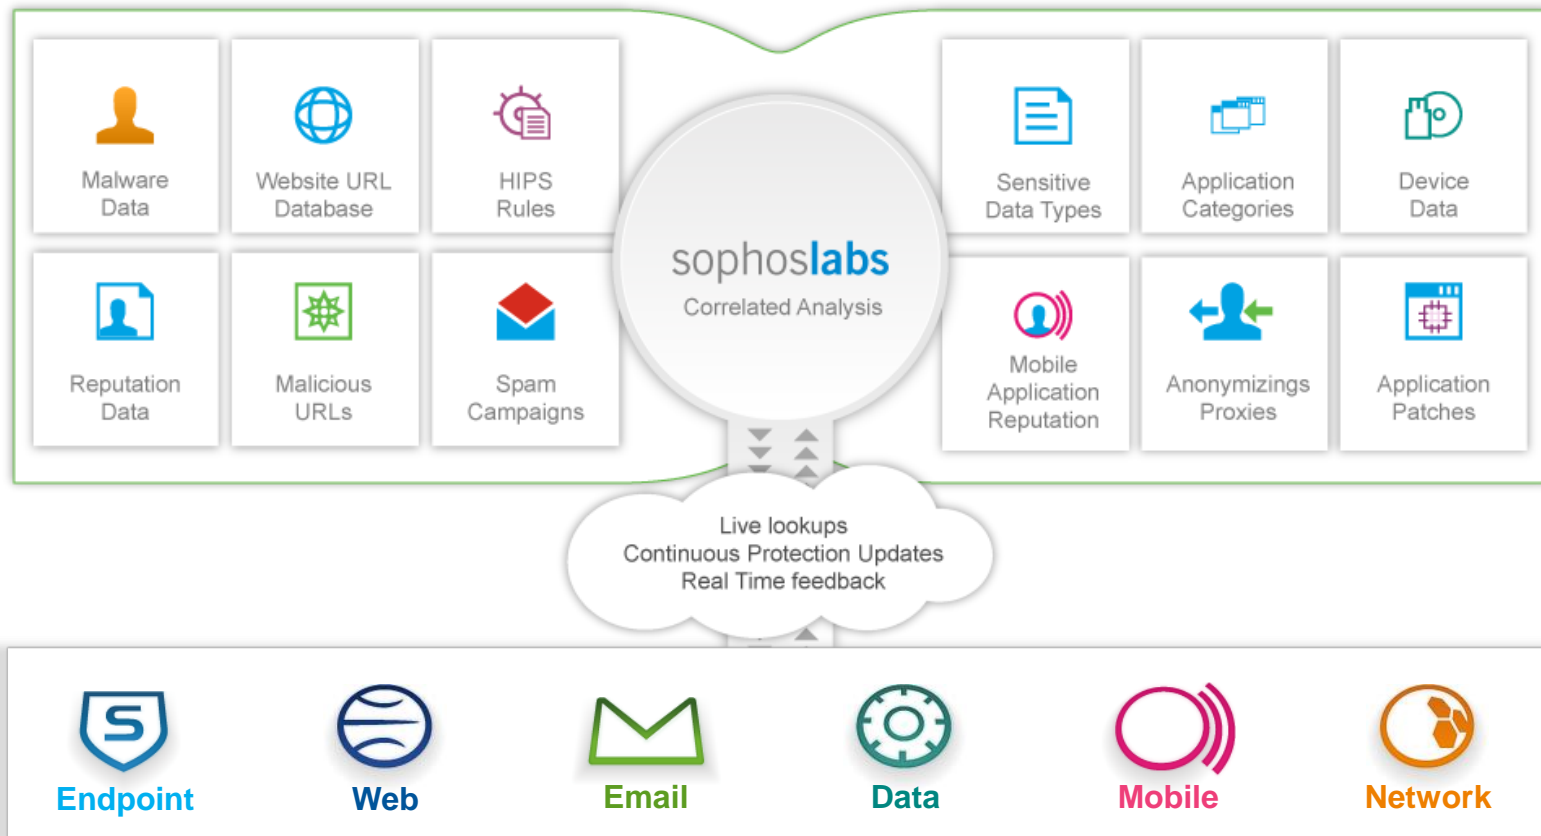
Malware Data

Website URL Database

HIPS Rules

Reputation Data

Malicious URLs

Spam Campaigns

sophoslabs
Correlated Analysis

Sensitive Data Types

Application Categories

Device Data

Mobile Application Reputation

Anonymizings Proxies

Application Patches

Live lookups
Continuous Protection Updates
Real Time feedback

Endpoint

Web

Email

Data

Mobile

Network